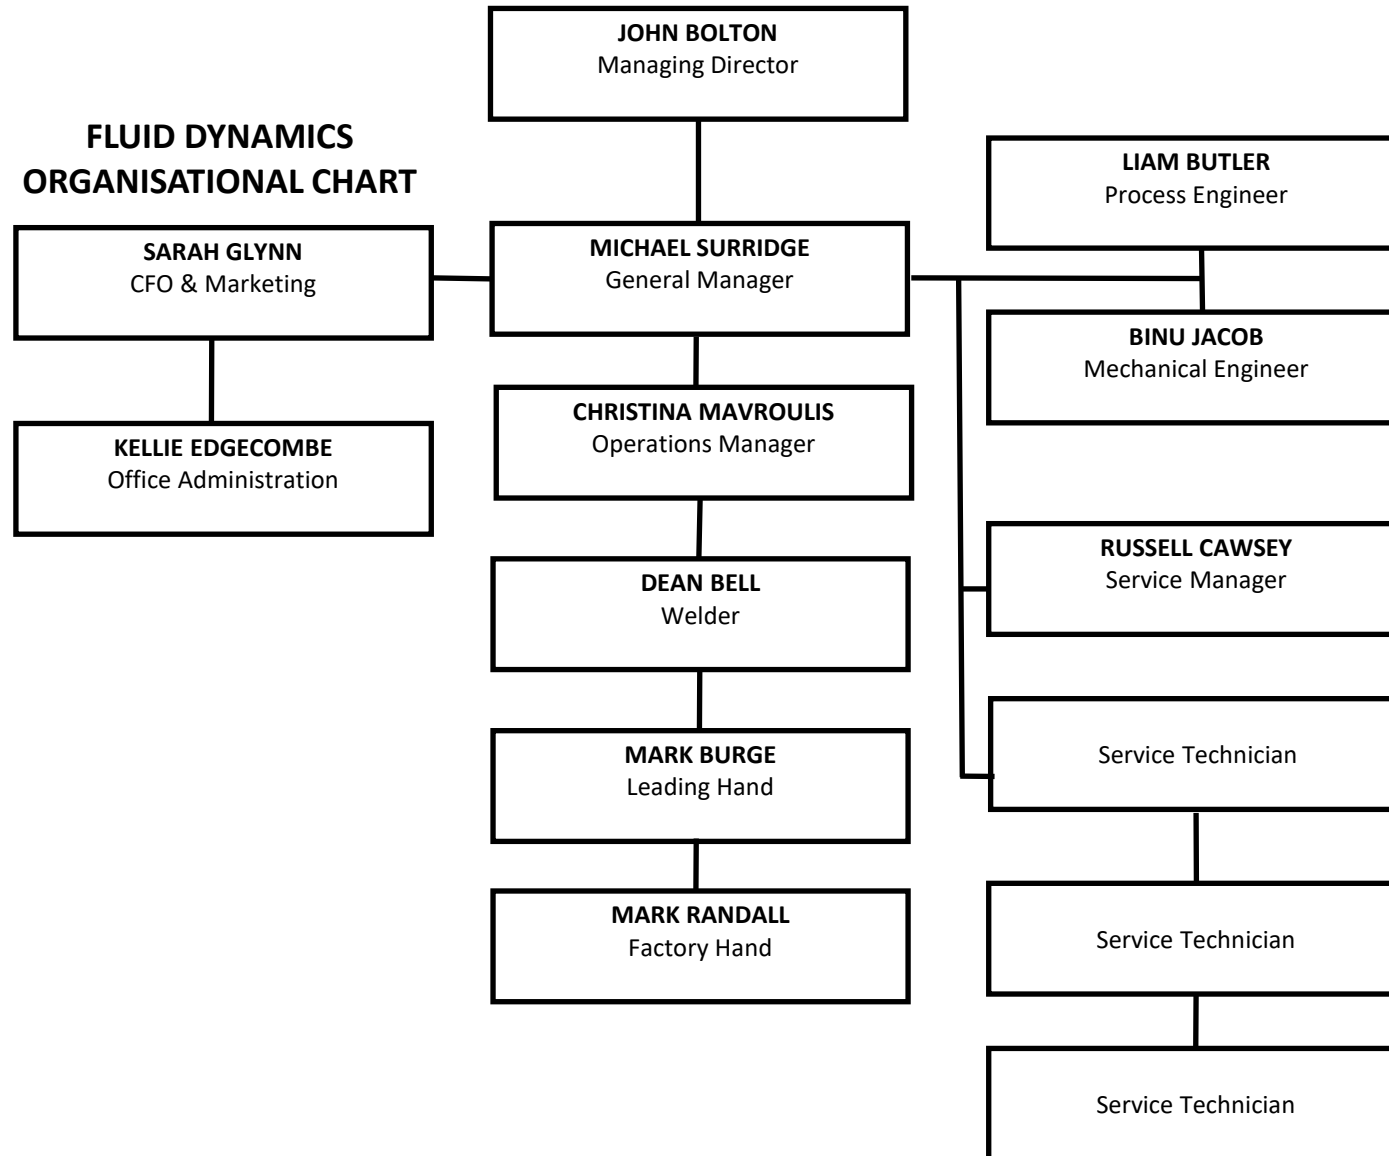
FLUID DYNAMICS ORGANISATIONAL CHART

JOHN BOLTON
Managing Director

SARAH GLYNN
CFO & Marketing

MICHAEL SURRIDGE
General Manager

LIAM BUTLER
Process Engineer

BINU JACOB
Mechanical Engineer

KELLIE EDGECOMBE
Office Administration

CHRISTINA MAVROULIS
Operations Manager

DEAN BELL
Welder

MARK BURGE
Leading Hand

MARK RANDALL
Factory Hand

RUSSELL CAWSEY
Service Manager

Service Technician

Service Technician

Service Technician